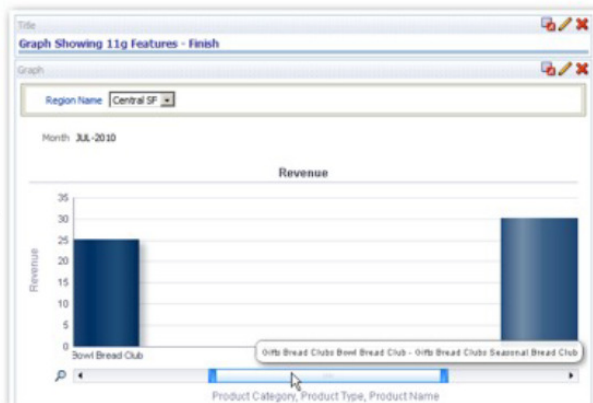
Title

Graph Showing 11g Features - Finish

Graph

Region Name Central SF

Month JUL-2010

Revenue

35
30
25
20
15
10
5
0

Revenue

Bowl Bread Club

Gifts Bread Clubs Bowl Bread Club - Gifts Bread Clubs Seasonal Bread Club

Product Category, Product Type, Product Name